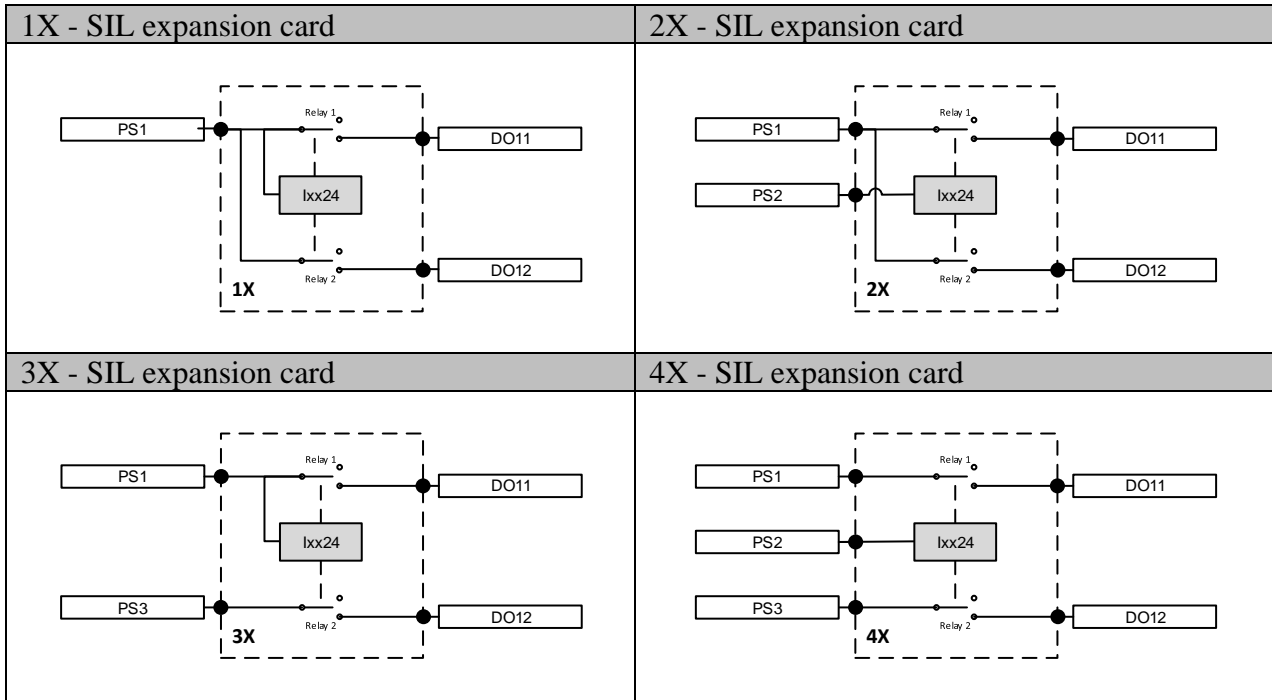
| 1X - SIL expansion card | 2X - SIL expansion card |
|---|---|
| PS1, Relay 1, DO11, Ixx24, Relay 2, DO12, 1X | PS1, Relay 1, DO11, PS2, Ixx24, Relay 2, DO12, 2X |
| 3X - SIL expansion card | 4X - SIL expansion card |
| PS1, Relay 1, DO11, Ixx24, PS3, Relay 2, DO12, 3X | PS1, Relay 1, DO11, PS2, Ixx24, PS3, Relay 2, DO12, 4X |